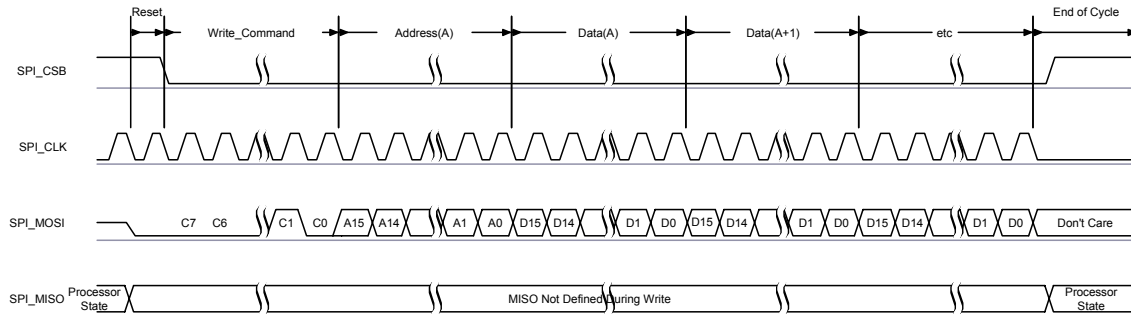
Reset
Write_Command
Address(A)
Data(A)
Data(A+1)
etc
End of Cycle

SPI_CSB

SPI_CLK

SPI_MOSI
C7 C6 C1 C0 A15 A14 A1 A0 D15 D14 D1 D0 D15 D14 D1 D0 D15 D14 D1 D0 Don't Care

SPI_MISO
Processor State
MISO Not Defined During Write
Processor State